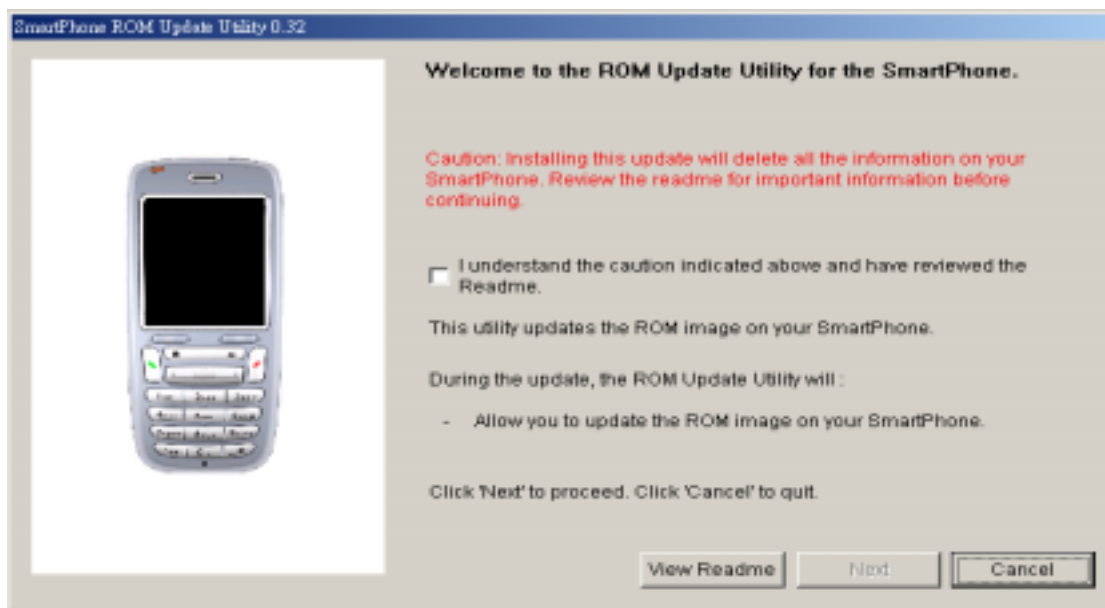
SmartPhone ROM Update Utility 0.32

Welcome to the ROM Update Utility for the SmartPhone.

Caution: Installing this update will delete all the information on your SmartPhone. Review the readme for important information before continuing.

I understand the caution indicated above and have reviewed the Readme.

This utility updates the ROM image on your SmartPhone.

During the update, the ROM Update Utility will :

- Allow you to update the ROM image on your SmartPhone.

Click 'Next' to proceed. Click 'Cancel' to quit.

View Readme Next Cancel